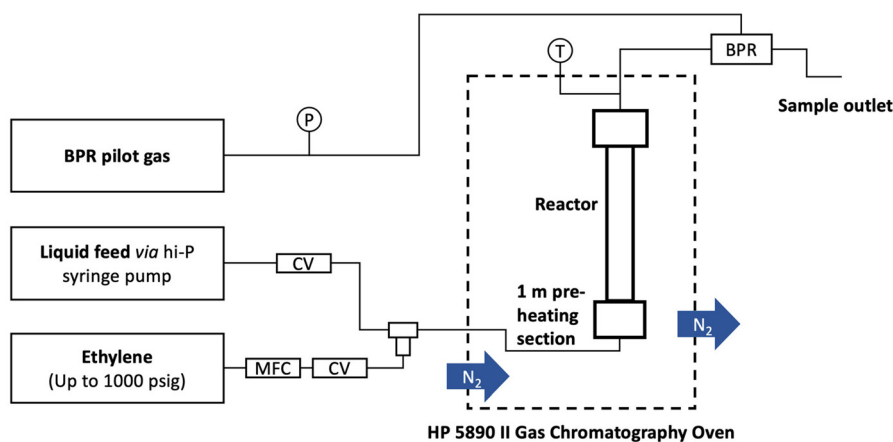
T

BPR

Sample outlet

P

BPR pilot gas

Reactor

Liquid feed *via* hi-P syringe pump

CV

1 m pre-heating section

$N_2$

Ethylene
(Up to 1000 psig)

MFC

CV

$N_2$

HP 5890 II Gas Chromatography Oven